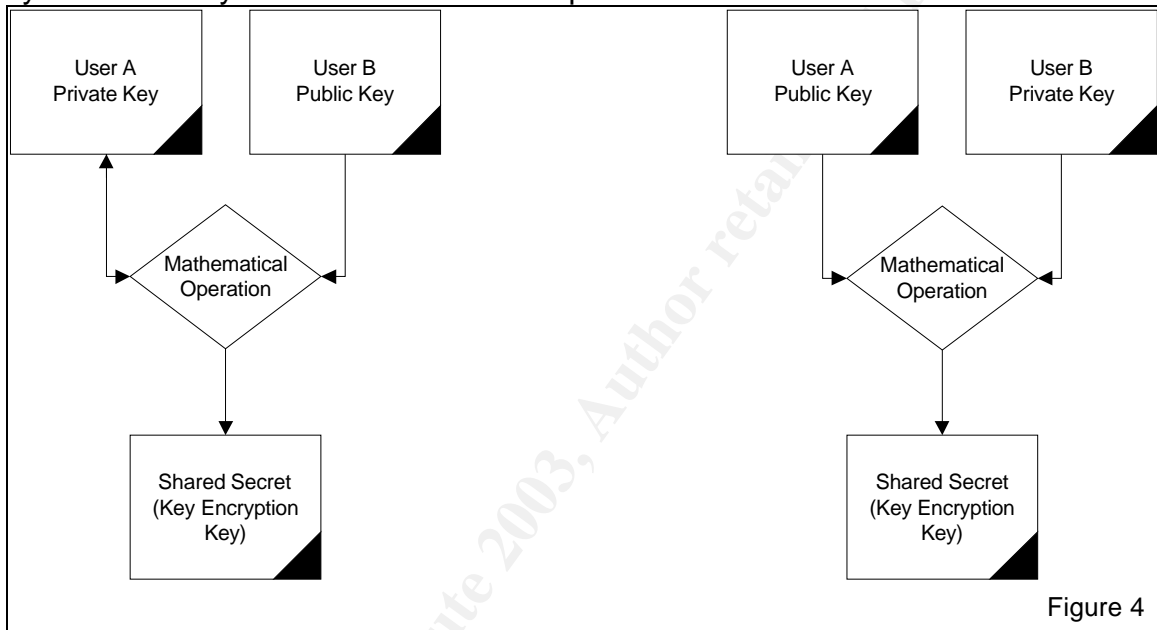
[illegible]

User A Private Key

User B Public Key

Mathematical Operation

Shared Secret (Key Encryption Key)

User A Public Key

User B Private Key

Mathematical Operation

Shared Secret (Key Encryption Key)

Figure 4

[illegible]te 2003, Author reta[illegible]